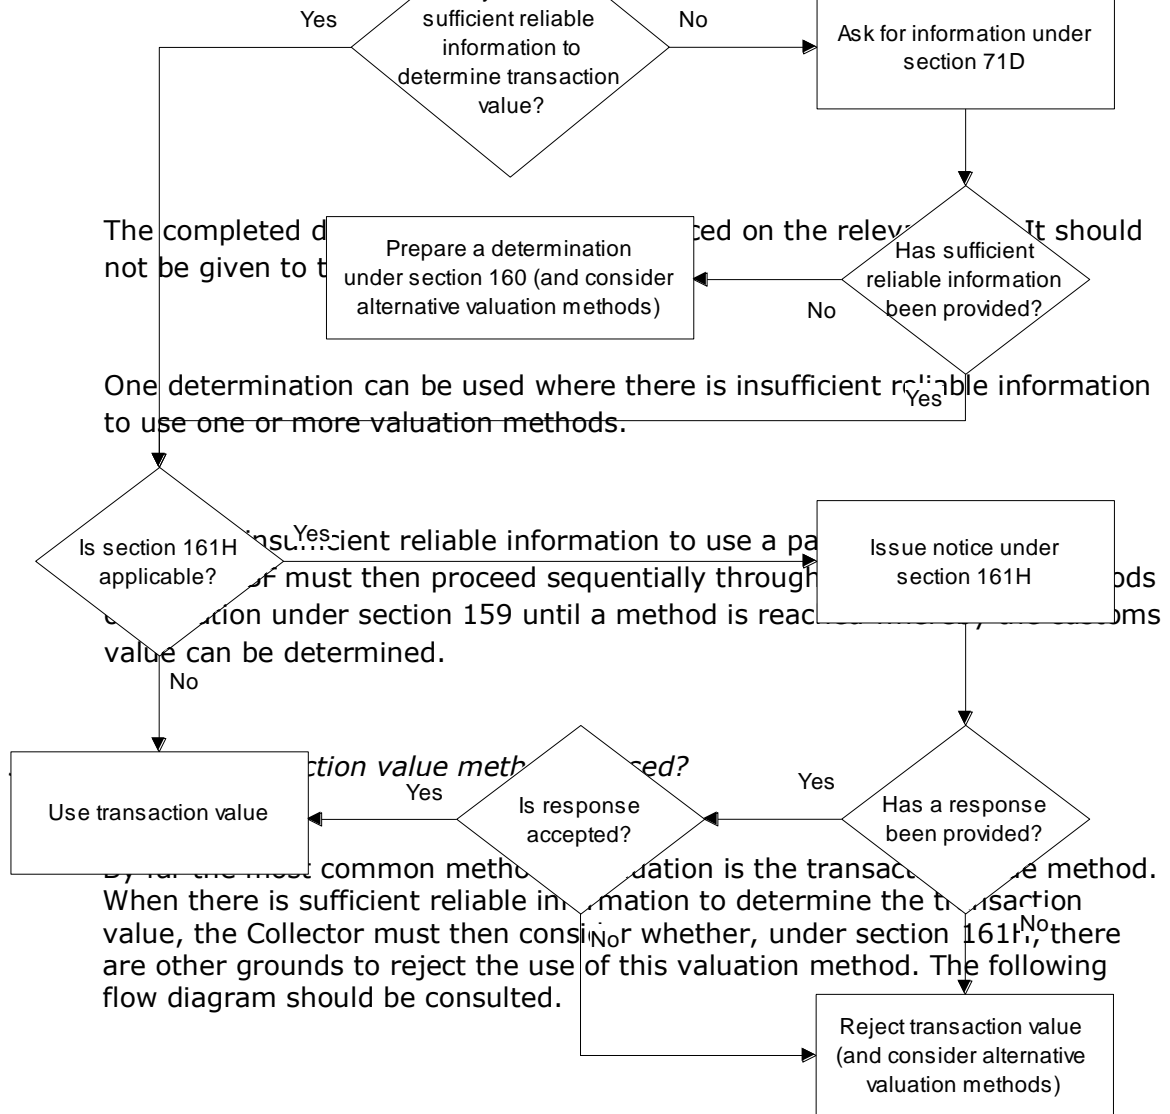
Yes
sufficient reliable information to determine transaction value?
No
Ask for information under section 71D

The completed d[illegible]ced on the relev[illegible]It should not be given to t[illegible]

Prepare a determination under section 160 (and consider alternative valuation methods)
No
Has sufficient reliable information been provided?

One determination can be used where there is insufficient r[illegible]ble information to use one or more valuation methods.
Yes

Is section 161H applicable?
Yes
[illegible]insu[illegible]cient reliable information to use a pa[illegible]
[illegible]F must then proceed sequentially through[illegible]ods
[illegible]ation under section 159 until a method is reac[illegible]oms
value can be determined.
Issue notice under section 161H
No

Use transaction value
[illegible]ction value meth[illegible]sed?
Yes
Is response accepted?
Yes
Has a response been provided?

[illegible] the most common metho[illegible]uation is the transact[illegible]e method. When there is sufficient reliable in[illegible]mation to determine the t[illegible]saction value, the Collector must then consi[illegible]r whether, under section 161H, there are other grounds to reject the use of this valuation method. The following flow diagram should be consulted.
No
No

Reject transaction value (and consider alternative valuation methods)